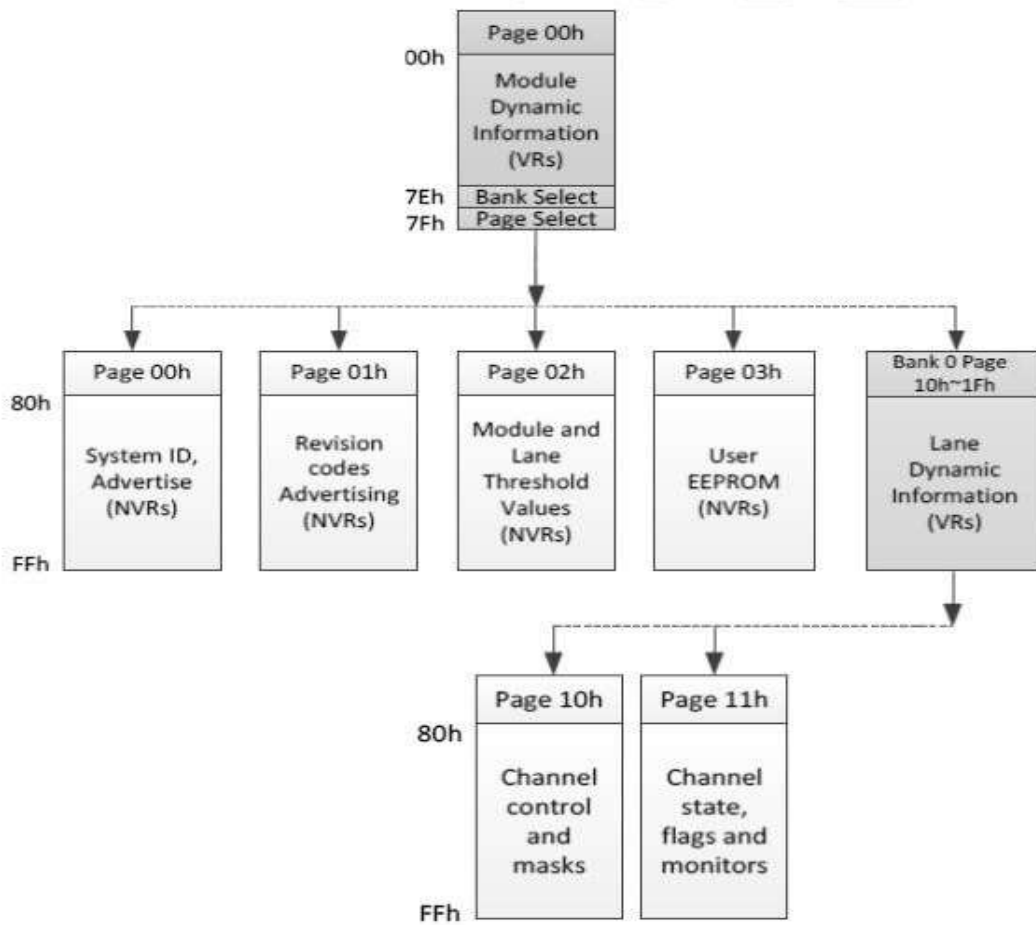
00h
Page 00h
Module Dynamic Information (VRs)
7Eh Bank Select
7Fh Page Select

80h
FFh

Page 00h
System ID, Advertise (NVRs)

Page 01h
Revision codes Advertising (NVRs)

Page 02h
Module and Lane Threshold Values (NVRs)

Page 03h
User EEPROM (NVRs)

Bank 0 Page 10h~1Fh
Lane Dynamic Information (VRs)

80h
FFh

Page 10h
Channel control and masks

Page 11h
Channel state, flags and monitors